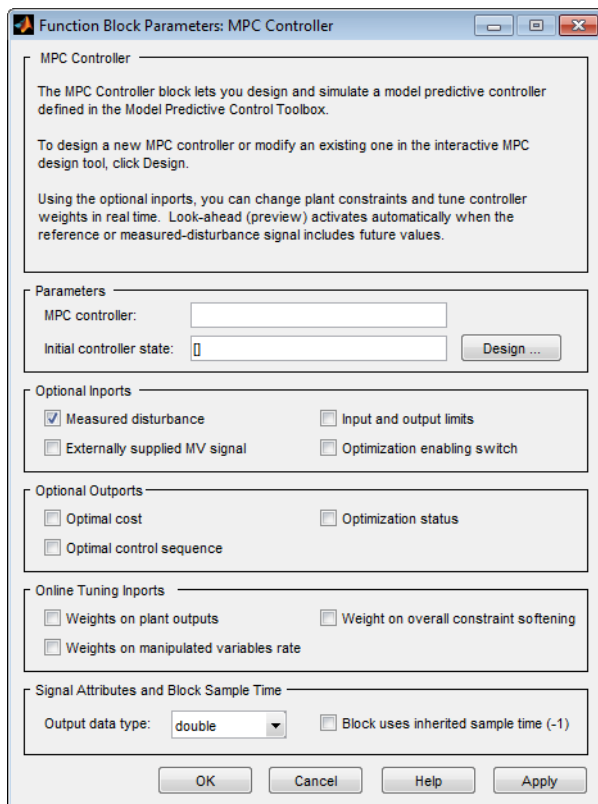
Function Block Parameters: MPC Controller

MPC Controller

The MPC Controller block lets you design and simulate a model predictive controller defined in the Model Predictive Control Toolbox.

To design a new MPC controller or modify an existing one in the interactive MPC design tool, click Design.

Using the optional inports, you can change plant constraints and tune controller weights in real time. Look-ahead (preview) activates automatically when the reference or measured-disturbance signal includes future values.

Parameters

MPC controller:

Initial controller state: []

Design ...

Optional Inports

Measured disturbance

Input and output limits

Externally supplied MV signal

Optimization enabling switch

Optional Outports

Optimal cost

Optimization status

Optimal control sequence

Online Tuning Inports

Weights on plant outputs

Weight on overall constraint softening

Weights on manipulated variables rate

Signal Attributes and Block Sample Time

Output data type: double

Block uses inherited sample time (-1)

OK

Cancel

Help

Apply